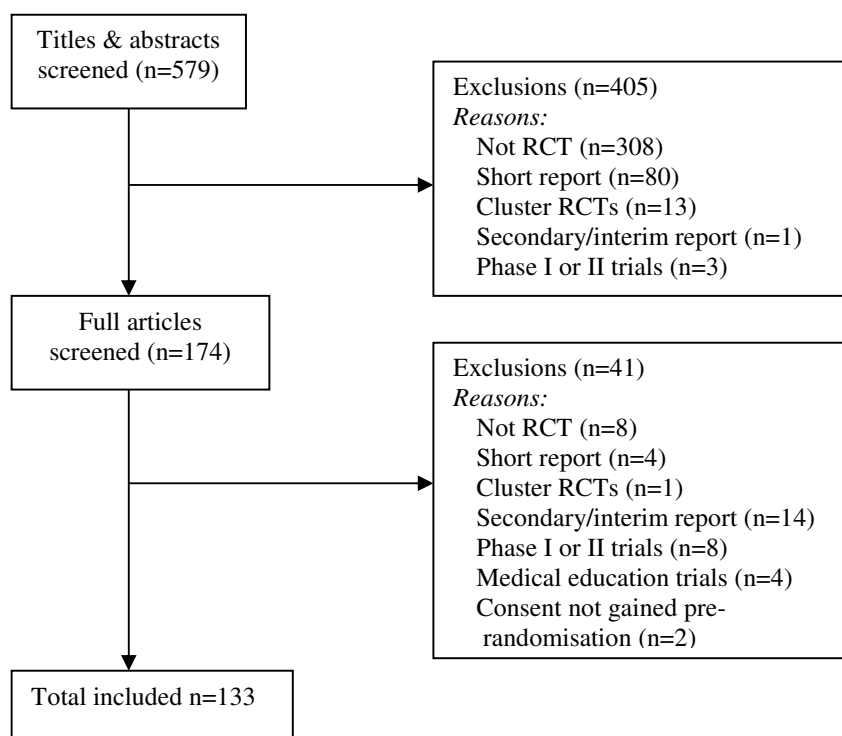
Titles & abstracts screened (n=579)

Exclusions (n=405)
*Reasons:*
Not RCT (n=308)
Short report (n=80)
Cluster RCTs (n=13)
Secondary/interim report (n=1)
Phase I or II trials (n=3)

Full articles screened (n=174)

Exclusions (n=41)
*Reasons:*
Not RCT (n=8)
Short report (n=4)
Cluster RCTs (n=1)
Secondary/interim report (n=14)
Phase I or II trials (n=8)
Medical education trials (n=4)
Consent not gained pre-randomisation (n=2)

Total included n=133